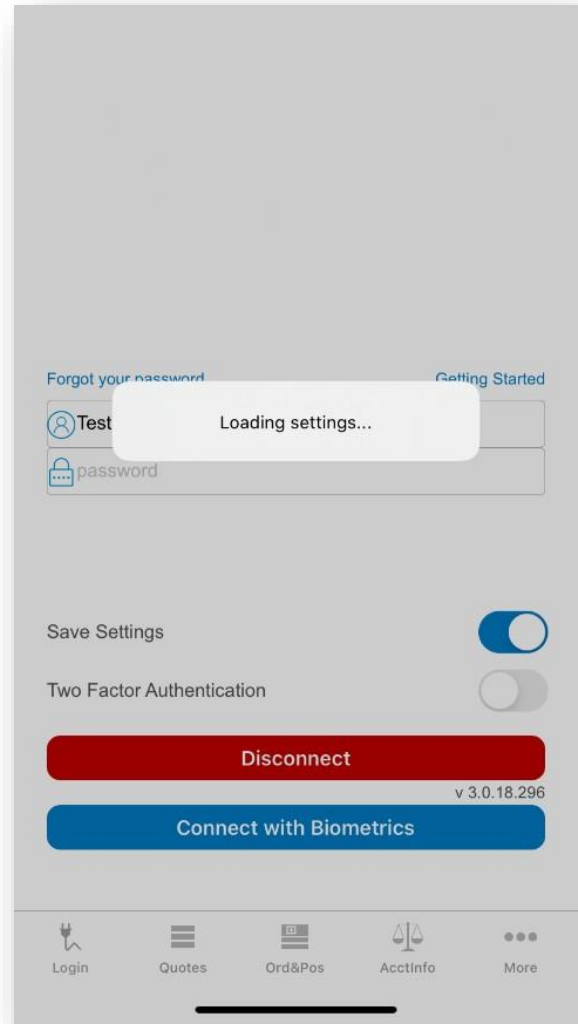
Forgot your password

Getting Started

Loading settings...

Test

password

Save Settings

Two Factor Authentication

Disconnect

v 3.0.18.296

Connect with Biometrics

Login

Quotes

Ord&Pos

AcctInfo

More